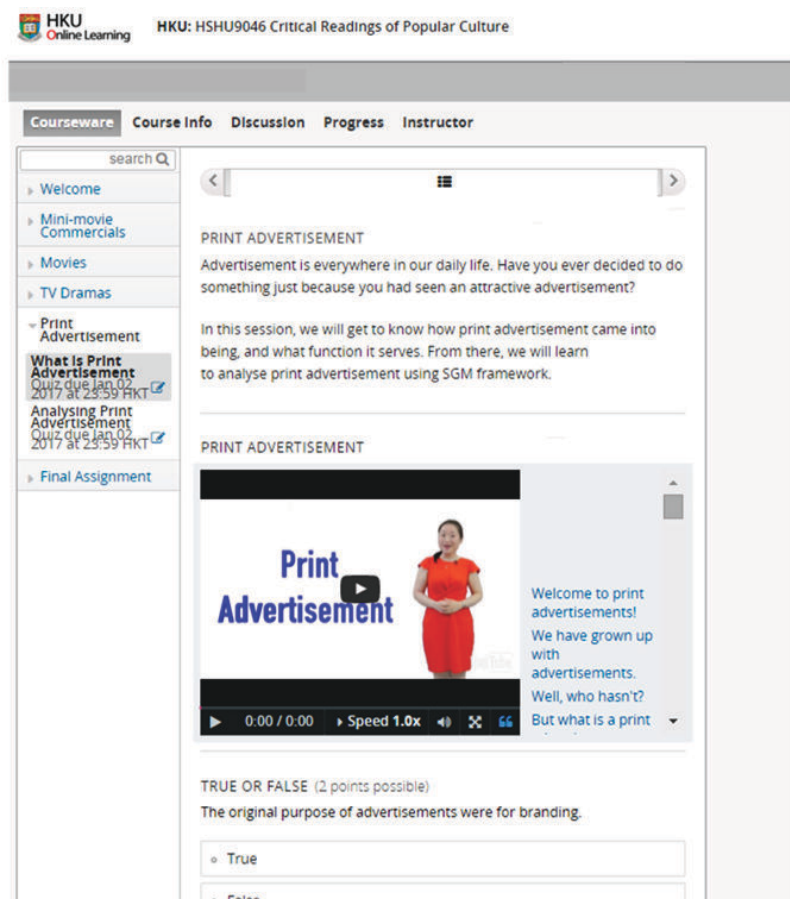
HKU Online Learning

HKU: HSHU9046 Critical Readings of Popular Culture

Courseware Course Info Discussion Progress Instructor

search

Welcome

Mini-movie Commercials

Movies

TV Dramas

Print Advertisement

What is Print Advertisement
Quiz due Jan 02 2017 at 23:59 HKT

Analysing Print Advertisement
Quiz due Jan 02 2017 at 23:59 HKT

Final Assignment

PRINT ADVERTISEMENT

Advertisement is everywhere in our daily life. Have you ever decided to do something just because you had seen an attractive advertisement?

In this session, we will get to know how print advertisement came into being, and what function it serves. From there, we will learn to analyse print advertisement using SGM framework.

PRINT ADVERTISEMENT

Print Advertisement

0:00 / 0:00 Speed 1.0x

Welcome to print advertisements!

We have grown up with advertisements.

Well, who hasn't?

But what is a print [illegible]

TRUE OR FALSE (2 points possible)

The original purpose of advertisements were for branding.

True

False